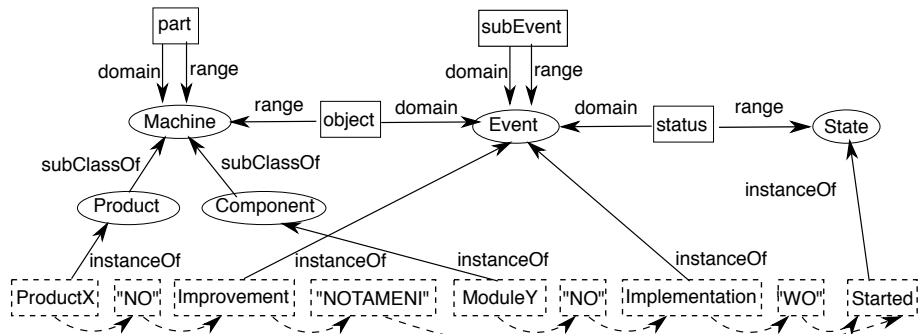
part

domain range

subEvent

domain range

range

object

domain

domain

status

range

Machine

Event

State

subClassOf

subClassOf

instanceOf

Product

Component

instanceOf

instanceOf

instanceOf

instanceOf

ProductX "NO" Improvement "NOTAMENI" ModuleY "NO" Implementation "WO" Started